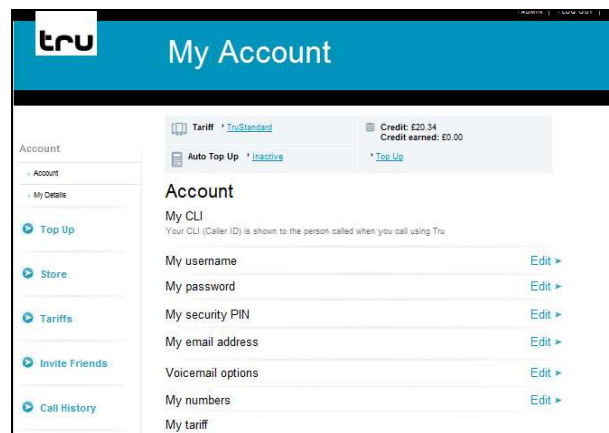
ADMIN | LOG OUT |

tru

My Account

Account
› Account
› My Details

Top Up

Store

Tariffs

Invite Friends

Call History

Tariff › TruStandard
Credit: £20.34
Credit earned: £0.00
Auto Top Up › Inactive
› Top Up

Account

My CLI
Your CLI (Caller ID) is shown to the person called when you call using Tru

My username Edit ►
My password Edit ►
My security PIN Edit ►
My email address Edit ►
Voicemail options Edit ►
My numbers Edit ►
My tariff